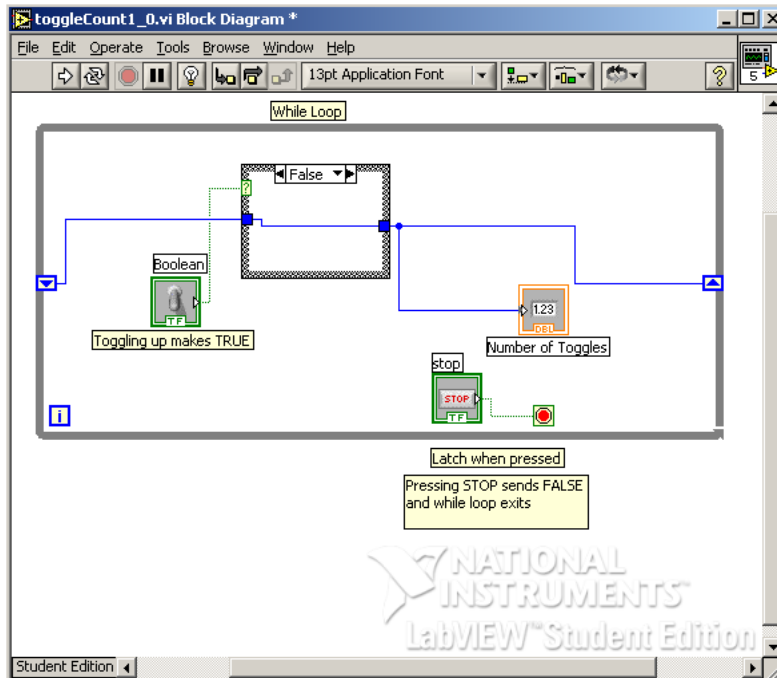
toggleCount1_0.vi Block Diagram *

File Edit Operate Tools Browse Window Help

13pt Application Font

5

While Loop

False

?

Boolean

TF

Toggling up makes TRUE

1.23

DBL

Number of Toggles

stop

STOP

TF

i

Latch when pressed

Pressing STOP sends FALSE and while loop exits

NATIONAL INSTRUMENTS

LabVIEW Student Edition

Student Edition